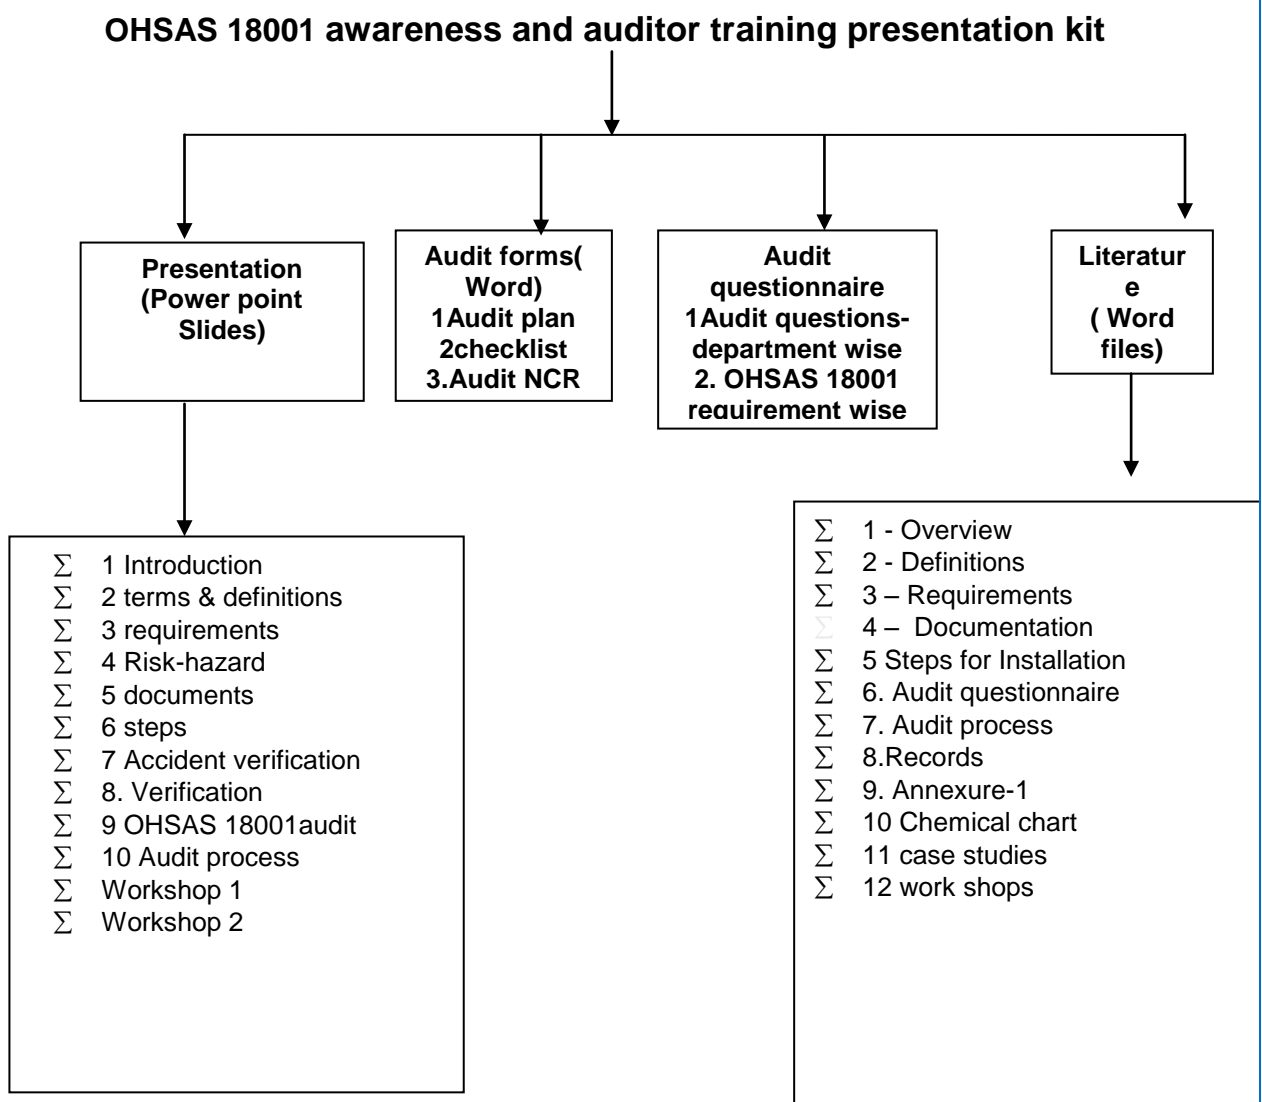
**OHSAS 18001 awareness and auditor training presentation kit**

**Presentation (Power point Slides)**

**Audit forms( Word) 1Audit plan 2checklist 3.Audit NCR**

**Audit questionnaire 1Audit questions- department wise 2. OHSAS 18001 requirement wise**

**Literatur e ( Word files)**

$\sum$ 1 Introduction
$\sum$ 2 terms & definitions
$\sum$ 3 requirements
$\sum$ 4 Risk-hazard
$\sum$ 5 documents
$\sum$ 6 steps
$\sum$ 7 Accident verification
$\sum$ 8. Verification
$\sum$ 9 OHSAS 18001audit
$\sum$ 10 Audit process
$\sum$ Workshop 1
$\sum$ Workshop 2

$\sum$ 1 - Overview
$\sum$ 2 - Definitions
$\sum$ 3 – Requirements
$\sum$ 4 – Documentation
$\sum$ 5 Steps for Installation
$\sum$ 6. Audit questionnaire
$\sum$ 7. Audit process
$\sum$ 8.Records
$\sum$ 9. Annexure-1
$\sum$ 10 Chemical chart
$\sum$ 11 case studies
$\sum$ 12 work shops